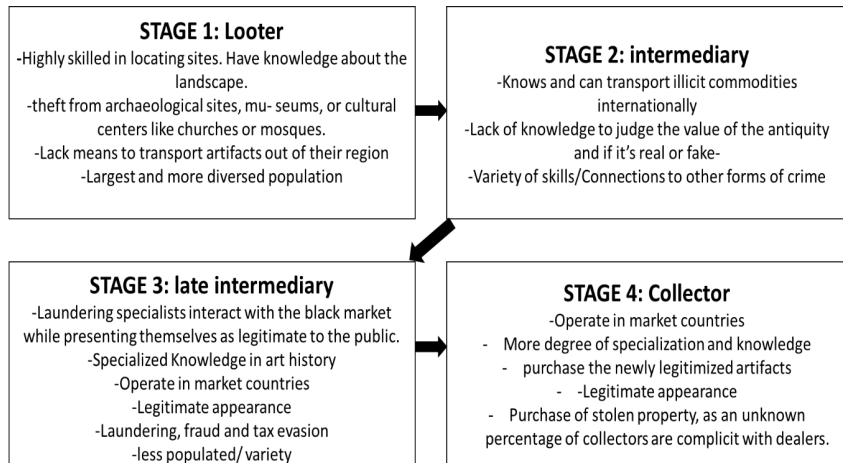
STAGE 1: Looter

-Highly skilled in locating sites. Have knowledge about the landscape.
-theft from archaeological sites, mu- seums, or cultural centers like churches or mosques.
-Lack means to transport artifacts out of their region
-Largest and more diversed population

STAGE 2: intermediary

-Knows and can transport illicit commodities internationally
-Lack of knowledge to judge the value of the antiquity and if it's real or fake-
-Variety of skills/Connections to other forms of crime

STAGE 3: late intermediary

-Laundering specialists interact with the black market while presenting themselves as legitimate to the public.
-Specialized Knowledge in art history
-Operate in market countries
-Legitimate appearance
-Laundering, fraud and tax evasion
-less populated/ variety

STAGE 4: Collector

-Operate in market countries
- More degree of specialization and knowledge
- purchase the newly legitimized artifacts
- -Legitimate appearance
- Purchase of stolen property, as an unknown percentage of collectors are complicit with dealers.